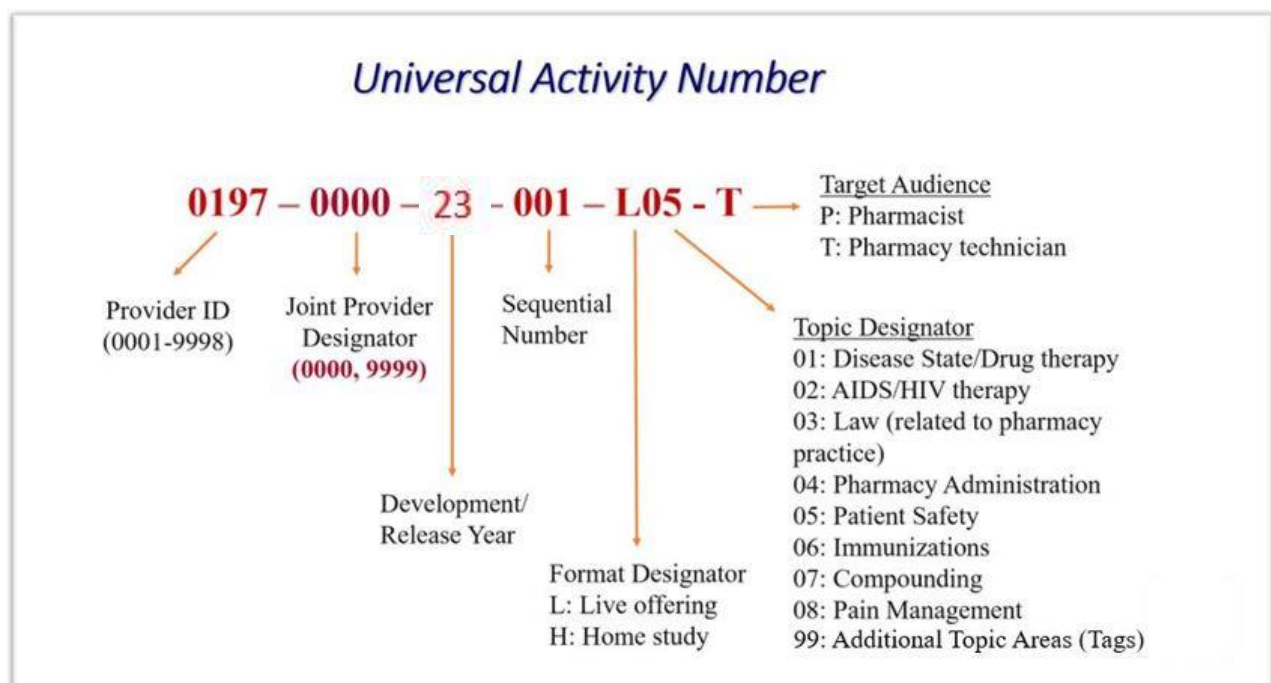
Universal Activity Number

0197 – 0000 – 23 - 001 – L05 - T

Target Audience
P: Pharmacist
T: Pharmacy technician

Provider ID
(0001-9998)

Joint Provider Designator
(0000, 9999)

Sequential Number

Topic Designator
01: Disease State/Drug therapy
02: AIDS/HIV therapy
03: Law (related to pharmacy practice)
04: Pharmacy Administration
05: Patient Safety
06: Immunizations
07: Compounding
08: Pain Management
99: Additional Topic Areas (Tags)

Development/
Release Year

Format Designator
L: Live offering
H: Home study